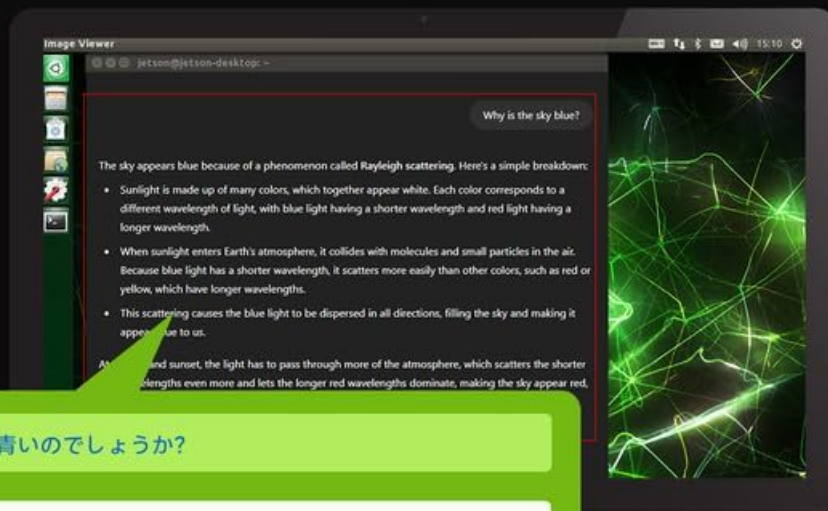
Image Viewer

15:10

jetson@jetson-desktop: ~

Why is the sky blue?

The sky appears blue because of a phenomenon called **Rayleigh scattering**. Here's a simple breakdown:

- Sunlight is made up of many colors, which together appear white. Each color corresponds to a different wavelength of light, with blue light having a shorter wavelength and red light having a longer wavelength.
- When sunlight enters Earth's atmosphere, it collides with molecules and small particles in the air. Because blue light has a shorter wavelength, it scatters more easily than other colors, such as red or yellow, which have longer wavelengths.
- This scattering causes the blue light to be dispersed in all directions, filling the sky and making it appea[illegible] to us.

At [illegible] and sunset, the light has to pass through more of the atmosphere, which scatters the shorter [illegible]elengths even more and lets the longer red wavelengths dominate, making the sky appear red,

青いのでしょうか?